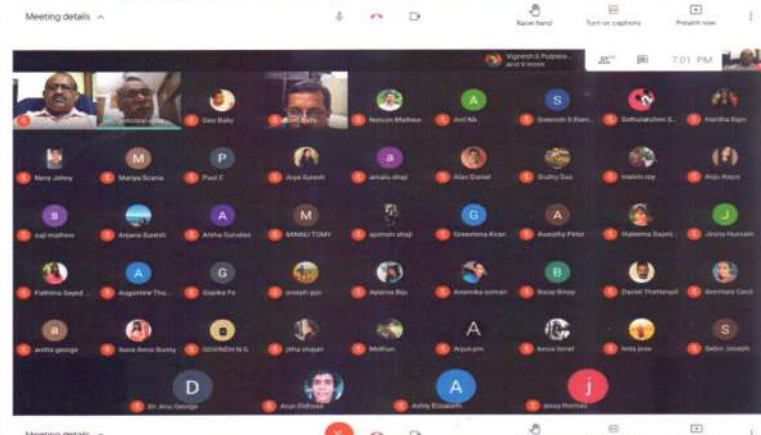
Meeting details ^

Raise hand

Turn on captions

Present now

Vignesh S Pulpees... and 5 more

7:01 PM

Principal ...

Dev Baby

... Baby

Nelson Mathew

Anil Ak

Sreenesh S Ram...

Sethulakshmi S...

Haritha Rajn

Nevy Johny

Manya Scaria

Paul C

Arya Suresh

amalu shaji

Alan Daniel

Sruthy Das

melvin roy

Anju Anjus

saji mathew

Anjana Suresh

Alisha Gurudas

MINNU TOMY

sjomon shaji

Greeshma Kiran

Aswathy Peter

Haleema Sayed...

Jinnu Hussain

Fathima Sayed ...

Augustine Tho...

Gopika Fs

joseph jijo

Aparna Biju

Anamika soman

Bijay Binoy

Daniel Thottanall

Ammaris Cecil

anitta george

Sona Anna Sunny

GOVINDH N G

jitha shajan

Midhun

Arjun pm

kevin lionel

linta jose

Sebin Joseph

Dr. Anu George

Arun Eldhose

Ashly Elizabeth

jessy thomas

Meeting details ^